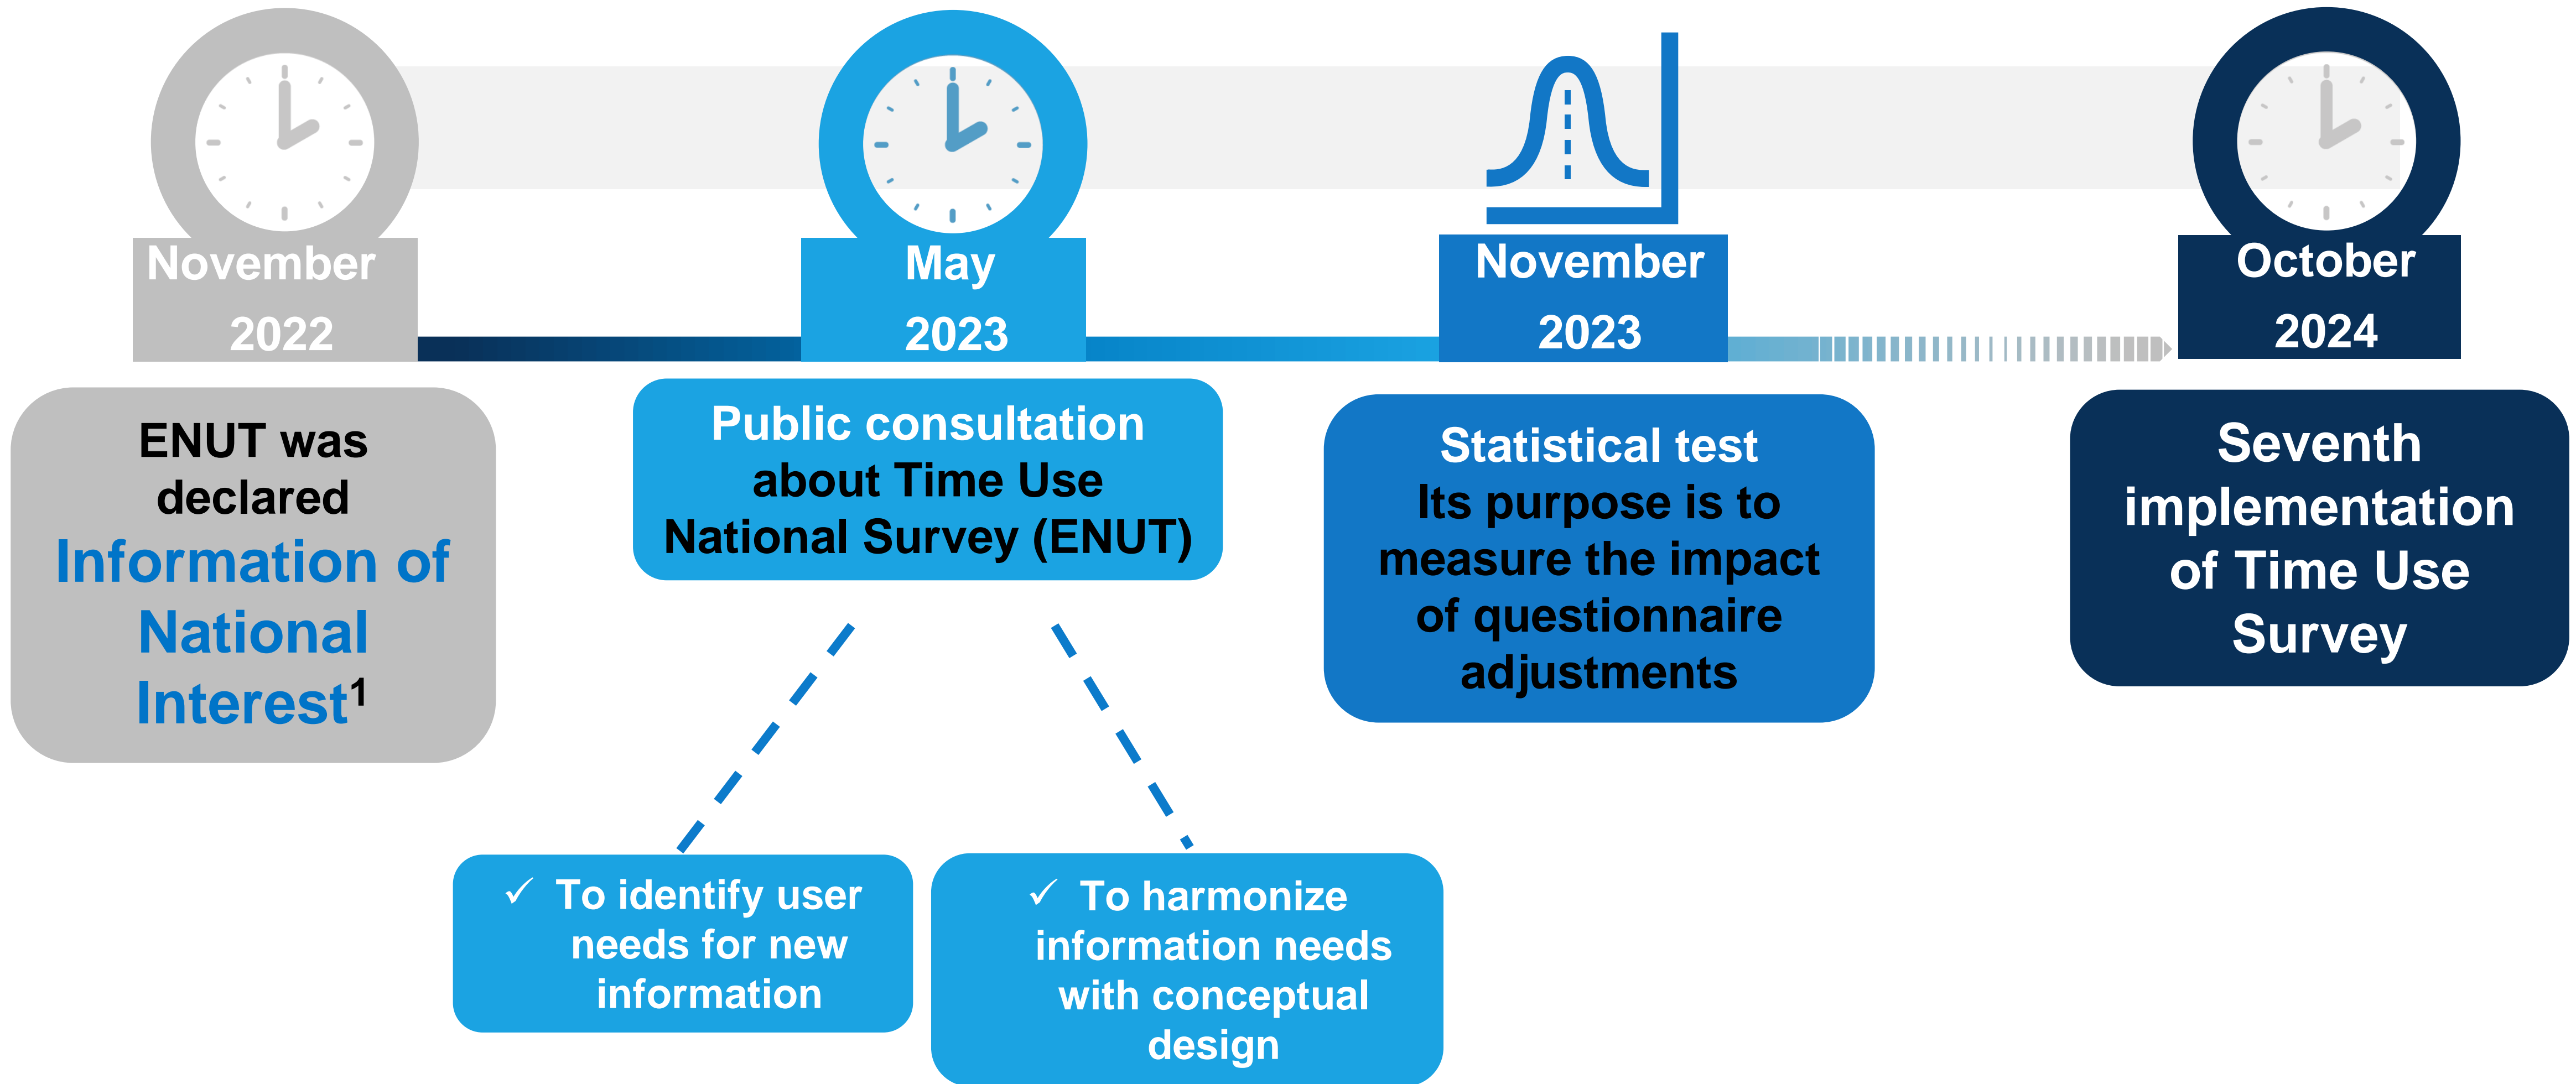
November 2022

May 2023

November 2023

October 2024

ENUT was declared Information of National Interest$^1$

Public consultation about Time Use National Survey (ENUT)

✓ To identify user needs for new information

✓ To harmonize information needs with conceptual design

Statistical test
Its purpose is to measure the impact of questionnaire adjustments

Seventh implementation of Time Use Survey